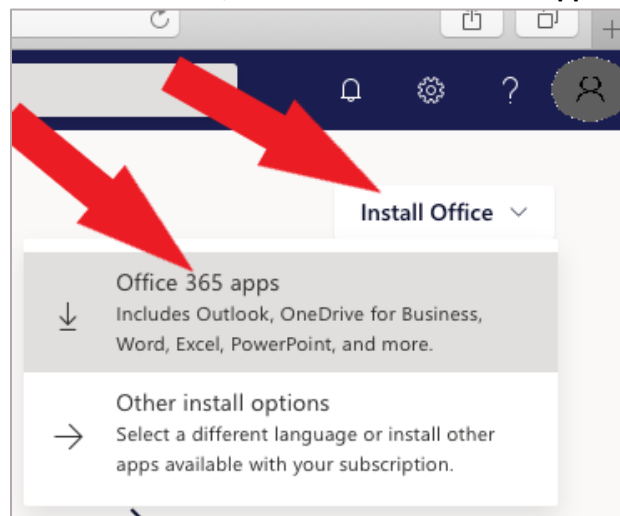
Install Office

Office 365 apps
Includes Outlook, OneDrive for Business, Word, Excel, PowerPoint, and more.

Other install options
Select a different language or install other apps available with your subscription.